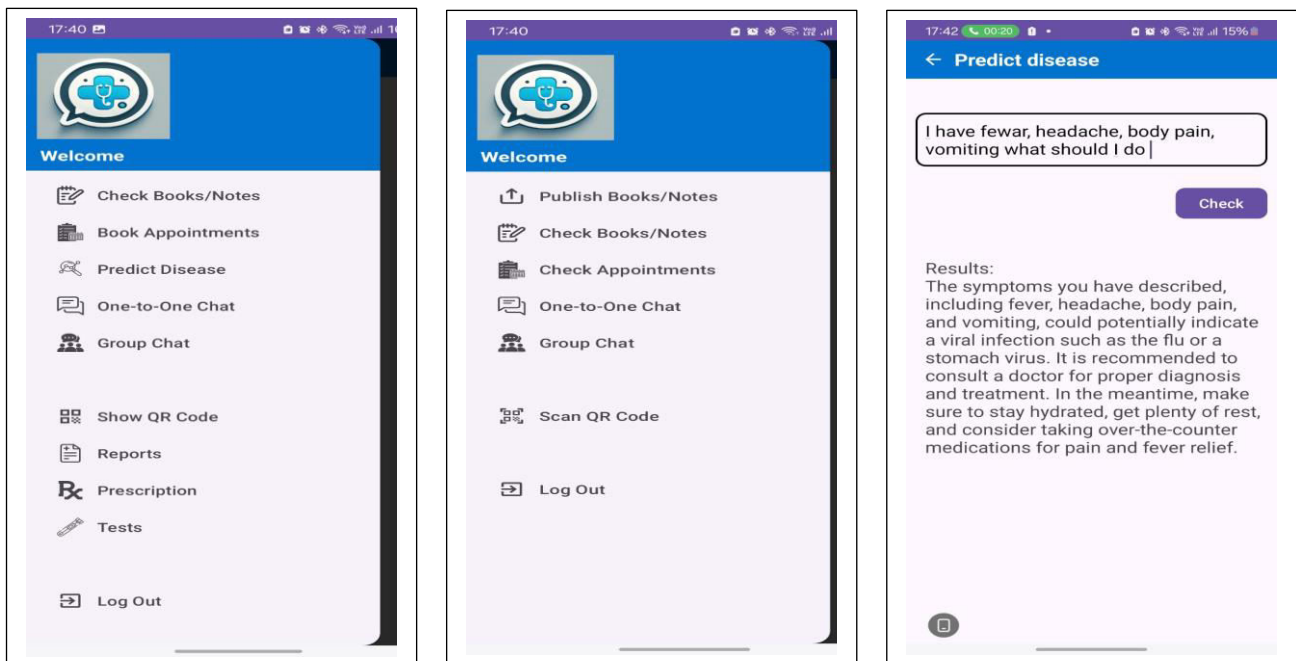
17:40

Welcome

Check Books/Notes
Book Appointments
Predict Disease
One-to-One Chat
Group Chat

Show QR Code
Reports
Prescription
Tests

Log Out

17:40

Welcome

Publish Books/Notes
Check Books/Notes
Check Appointments
One-to-One Chat
Group Chat

Scan QR Code

Log Out

17:42 00:20 15%

← Predict disease

I have fewar, headache, body pain, vomiting what should I do

Check

Results:
The symptoms you have described, including fever, headache, body pain, and vomiting, could potentially indicate a viral infection such as the flu or a stomach virus. It is recommended to consult a doctor for proper diagnosis and treatment. In the meantime, make sure to stay hydrated, get plenty of rest, and consider taking over-the-counter medications for pain and fever relief.